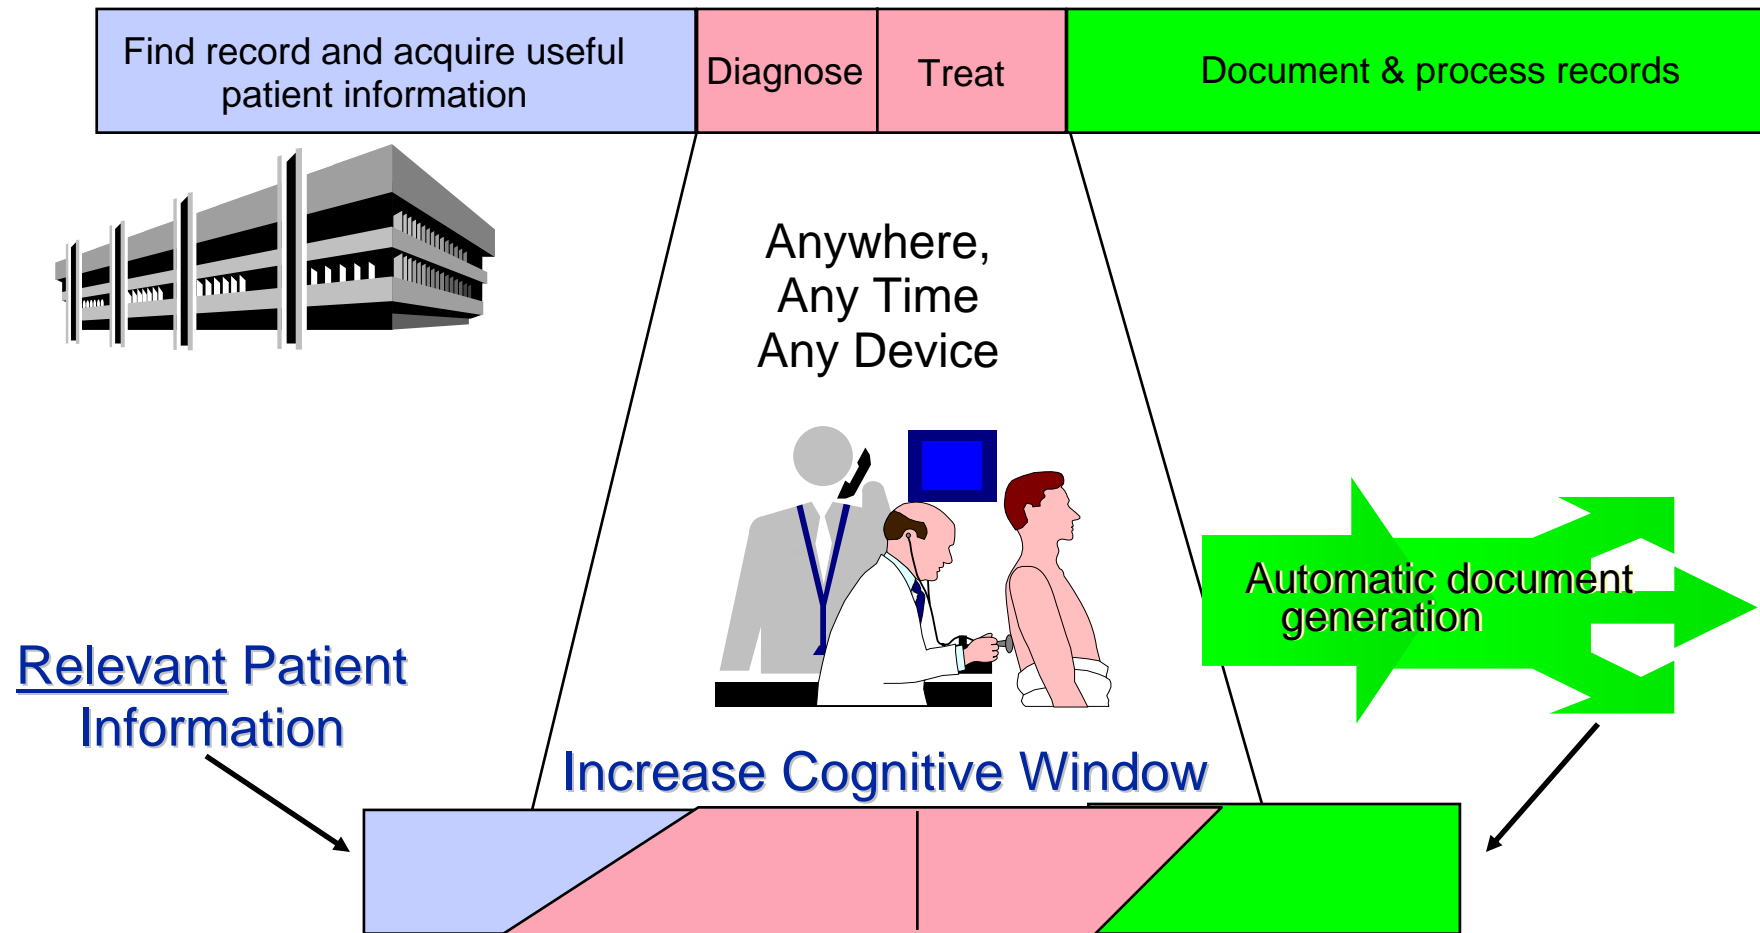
Find record and acquire useful patient information

Diagnose

Treat

Document & process records

Anywhere, Any Time Any Device

Automatic document generation

Relevant Patient Information

Increase Cognitive Window